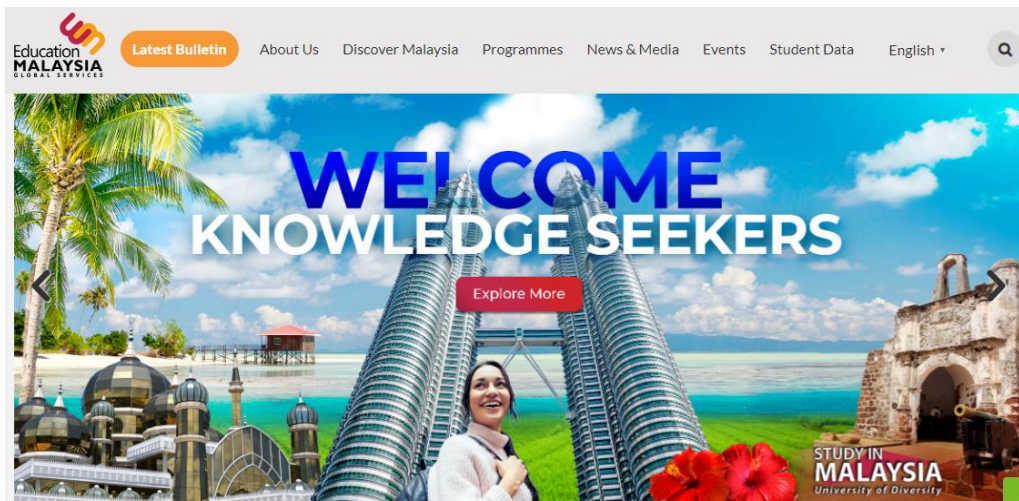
Education MALAYSIA GLOBAL SERVICES

Latest Bulletin

About Us

Discover Malaysia

Programmes

News & Media

Events

Student Data

English ▾

WELCOME KNOWLEDGE SEEKERS

Explore More

STUDY IN MALAYSIA University of Diversity